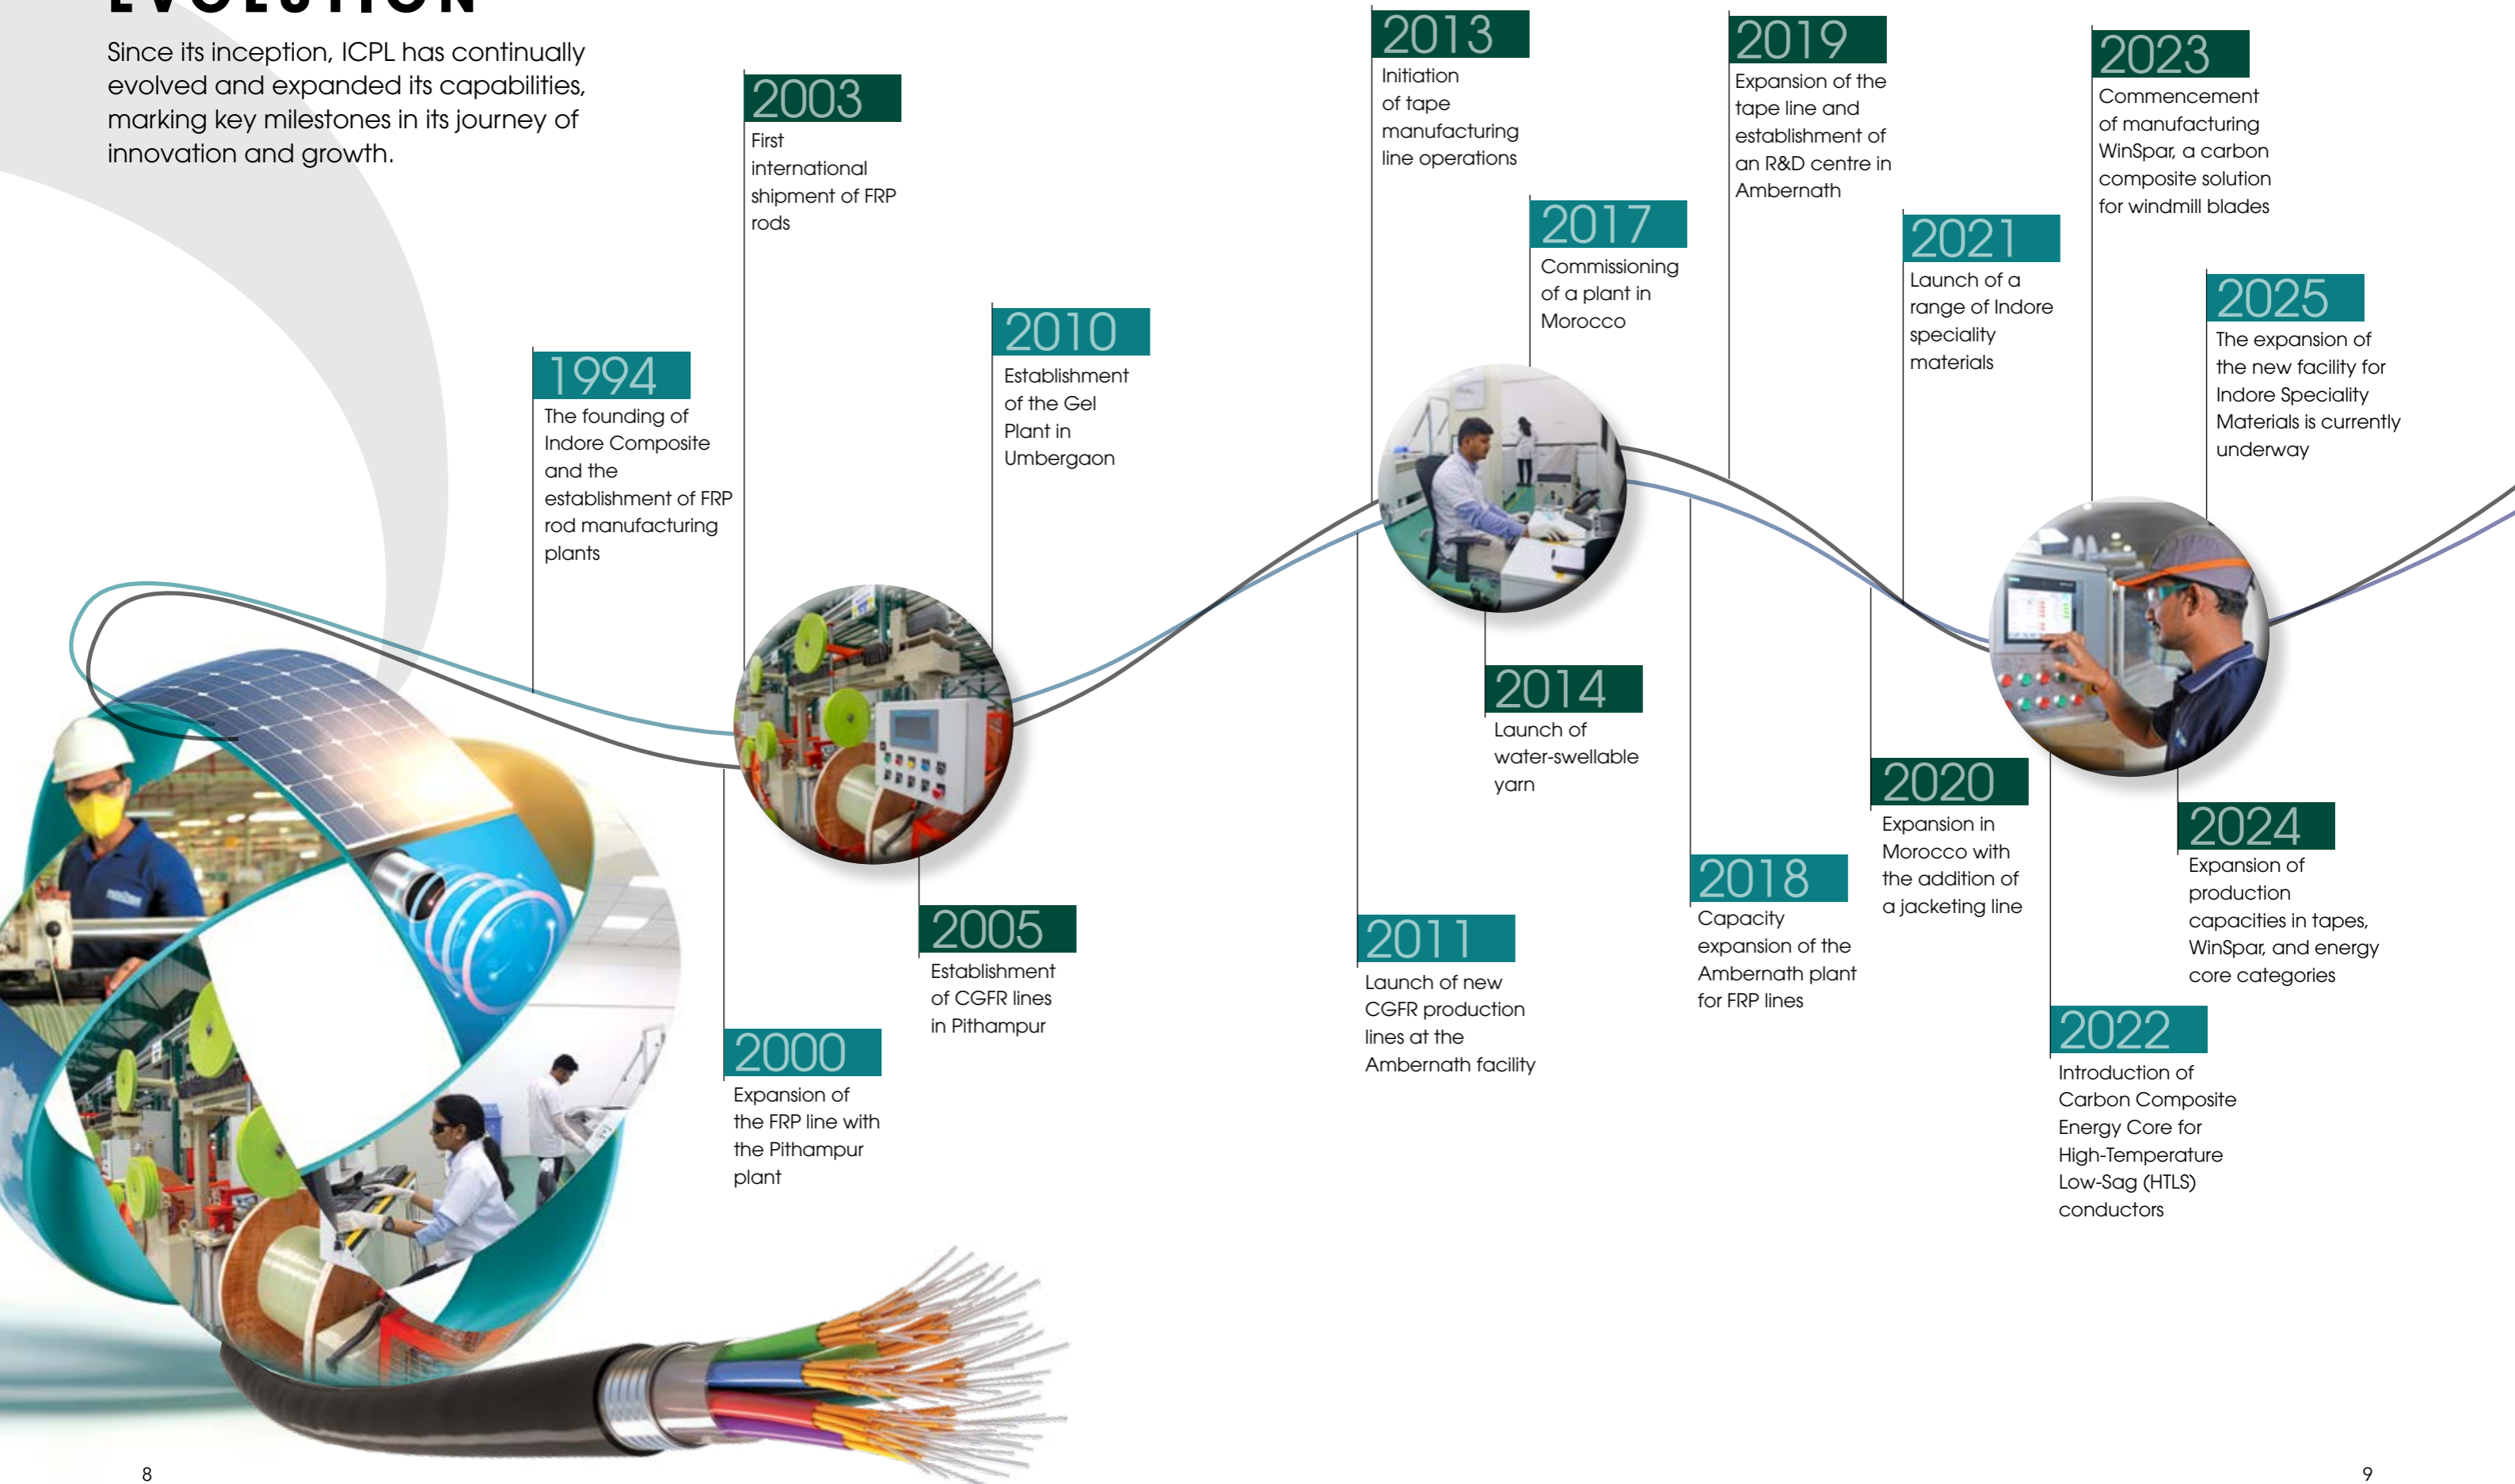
EVOLUTION

Since its inception, ICPL has continually evolved and expanded its capabilities, marking key milestones in its journey of innovation and growth.

1994
The founding of Indore Composite and the establishment of FRP rod manufacturing plants

2000
Expansion of the FRP line with the Pithampur plant

2003
First international shipment of FRP rods

2005
Establishment of CGFR lines in Pithampur

2010
Establishment of the Gel Plant in Umbergaon

2011
Launch of new CGFR production lines at the Ambernath facility

2013
Initiation of tape manufacturing line operations

2014
Launch of water-swellable yarn

2017
Commissioning of a plant in Morocco

2018
Capacity expansion of the Ambernath plant for FRP lines

2019
Expansion of the tape line and establishment of an R&D centre in Ambernath

2020
Expansion in Morocco with the addition of a jacketing line

2021
Launch of a range of Indore speciality materials

2022
Introduction of Carbon Composite Energy Core for High-Temperature Low-Sag (HTLS) conductors

2023
Commencement of manufacturing WinSpar, a carbon composite solution for windmill blades

2024
Expansion of production capacities in tapes, WinSpar, and energy core categories

2025
The expansion of the new facility for Indore Speciality Materials is currently underway

8

9